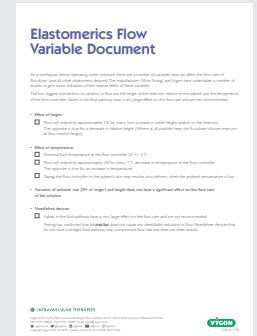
Elastomerics Flow Variable Document

As a mechanical device operating under pressure there are a number of variables that can affect the flow rate of Accufuser (and all other elastomeric devices). The manufacturer (Woo Young) and Vygon have undertaken a number of studies to give some indication of the relative effect of these variables.

The two biggest contributors to variation in flow are the height of the reservoir relative to the patient, and the temperature of the flow controller. Sales in the fluid pathway have a very large effect on the flow rate and are not recommended.

• Effect of height:

☐ Flow will reduce by approximately 1% for every 1cm increase in outlet height relative to the reservoir. The opposite is true for a decrease in relative height. (Where at all possible keep the Accufuser close to reservoir at flow resistor height).

• Effect of temperature:

☐ Nominal fluid temperature at the flow controller 32 °C-3 °C

☐ Flow will reduce by approximately 2% for every 1 °C decrease in temperature of the flow controller. The opposite is true for an increase in temperature.

☐ Taping the flow controller to the patient's skin may resolve slow delivery, when the ambient temperature is low.

• Variation of catheter size (20+ or larger) and length does not have a significant effect on the flow rate of the solution.

• Needlefree devices:

☐ Valves in the fluid pathway have a very large effect on the flow rate and are not recommended.

Testing has confirmed that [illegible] does not cause any identifiable reduction in flow. Needlefree devices that do not have a straight fluid pathway may compromise flow rate but have not been tested.

INTRAVASCULAR THERAPIES

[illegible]

VYGON